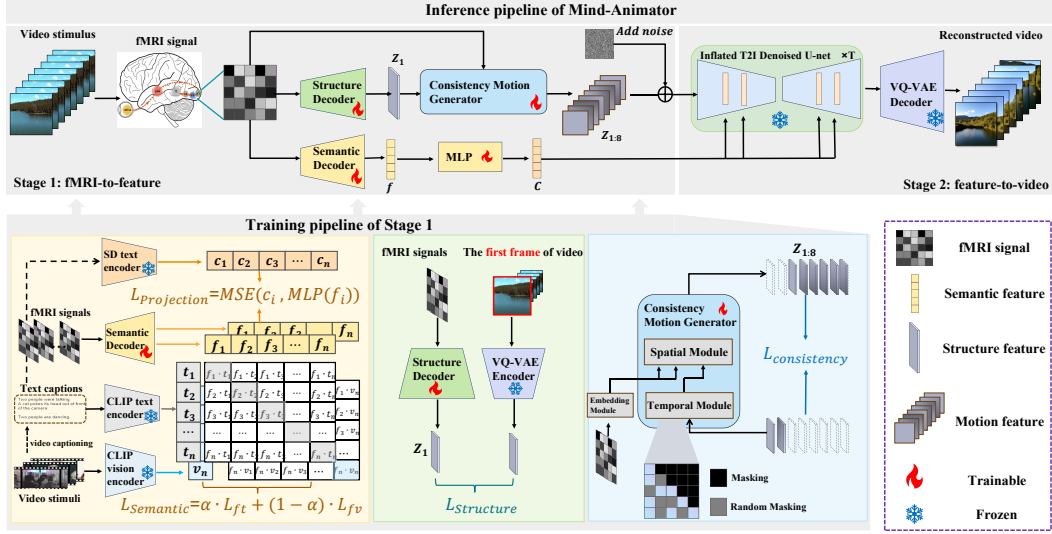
Inference pipeline of Mind-Animator

Video stimulus

fMRI signal

Structure Decoder

$z_1$

Consistency Motion Generator

Add noise

$z_{1:8}$

Inflated T2I Denoised U-net ×T

VQ-VAE Decoder

Reconstructed video

Semantic Decoder

$f$

MLP

$c$

Stage 1: fMRI-to-feature

Stage 2: feature-to-video

Training pipeline of Stage 1

SD text encoder

$c_1$ $c_2$ $c_3$ ⋯ $c_n$

$L_{Projection}=MSE(c_i, MLP(f_i))$

fMRI signals

Semantic Decoder

$f_1$ $f_2$ $f_3$ ⋯ $f_n$

Text captions

Two people were talking. A cat pokes its head out of front of the camera. Two people are dancing.

CLIP text encoder

video captioning

CLIP vision encoder

Video stimuli

$t_1$ $t_2$ $t_3$ ⋯ $t_n$

$v_n$

$f_1 \cdot t_1$ $f_1 \cdot t_2$ $f_1 \cdot t_3$ ⋯ $f_1 \cdot t_n$ $f_1 \cdot v_n$

$f_2 \cdot t_1$ $f_2 \cdot t_2$ $f_2 \cdot t_3$ ⋯ $f_2 \cdot t_n$ $f_2 \cdot v_n$

$f_3 \cdot t_1$ $f_3 \cdot t_2$ $f_3 \cdot t_3$ ⋯ $f_3 \cdot t_n$ $f_3 \cdot v_n$

$f_n \cdot t_1$ $f_n \cdot t_2$ $f_n \cdot t_3$ ⋯ $f_n \cdot t_n$ $f_n \cdot v_n$

$f_n \cdot v_1$ $f_n \cdot v_2$ $f_n \cdot v_3$ ⋯ $f_n \cdot v_n$

$L_{Semantic}=\alpha \cdot L_{ft}+(1-\alpha) \cdot L_{fv}$

fMRI signals

The first frame of video

Structure Decoder

VQ-VAE Encoder

$z_1$

$L_{Structure}$

Consistency Motion Generator

Spatial Module

Embedding Module

Temporal Module

$z_{1:8}$

$L_{consistency}$

Masking

Random Masking

fMRI signal

Semantic feature

Structure feature

Motion feature

Trainable

Frozen